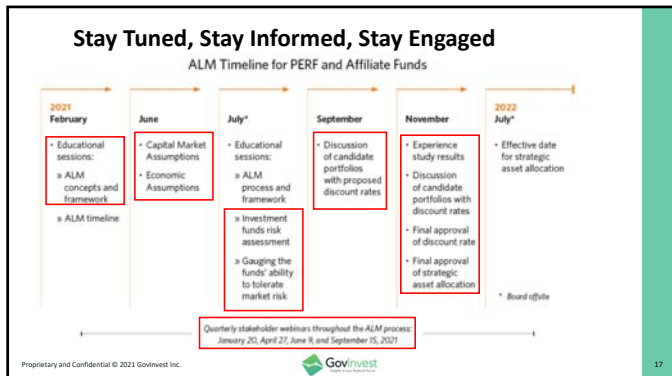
Stay Tuned, Stay Informed, Stay Engaged

ALM Timeline for PERF and Affiliate Funds

2021
February
• Educational sessions:
» ALM concepts and framework
» ALM timeline

June
• Capital Market Assumptions
• Economic Assumptions

July*
• Educational sessions:
» ALM process and framework
» Investment funds risk assessment
» Gauging the funds' ability to tolerate market risk

September
• Discussion of candidate portfolios with proposed discount rates

November
• Experience study results
• Discussion of candidate portfolios with discount rates
• Final approval of discount rate
• Final approval of strategic asset allocation

2022
July*
• Effective date for strategic asset allocation

* Board offsite

Quarterly stakeholder webinars throughout the ALM process: January 20, April 27, June 9, and September 15, 2021

Proprietary and Confidential © 2021 GovInvest Inc.

GovInvest

17